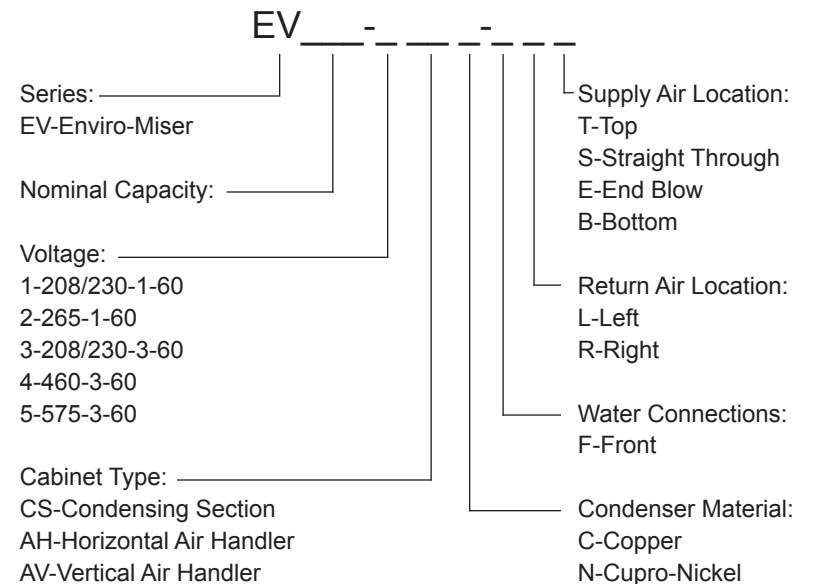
EV___-_ __ _-_ _ _

Series:
EV-Enviro-Miser

Nominal Capacity:

Voltage:
1-208/230-1-60
2-265-1-60
3-208/230-3-60
4-460-3-60
5-575-3-60

Cabinet Type:
CS-Condensing Section
AH-Horizontal Air Handler
AV-Vertical Air Handler

Supply Air Location:
T-Top
S-Straight Through
E-End Blow
B-Bottom

Return Air Location:
L-Left
R-Right

Water Connections:
F-Front

Condenser Material:
C-Copper
N-Cupro-Nickel